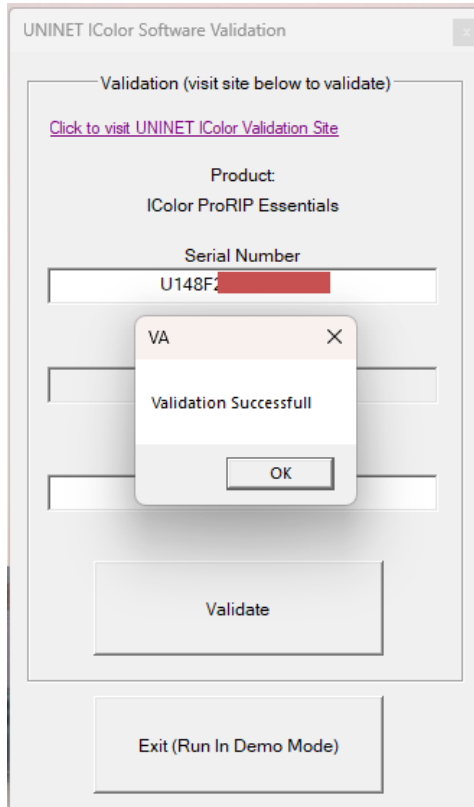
UNINET IColor Software Validation

Validation (visit site below to validate)

Click to visit UNINET IColor Validation Site

Product:
IColor ProRIP Essentials

Serial Number
U148F2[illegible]

VA ×

Validation Successfull

OK

Validate

Exit (Run In Demo Mode)